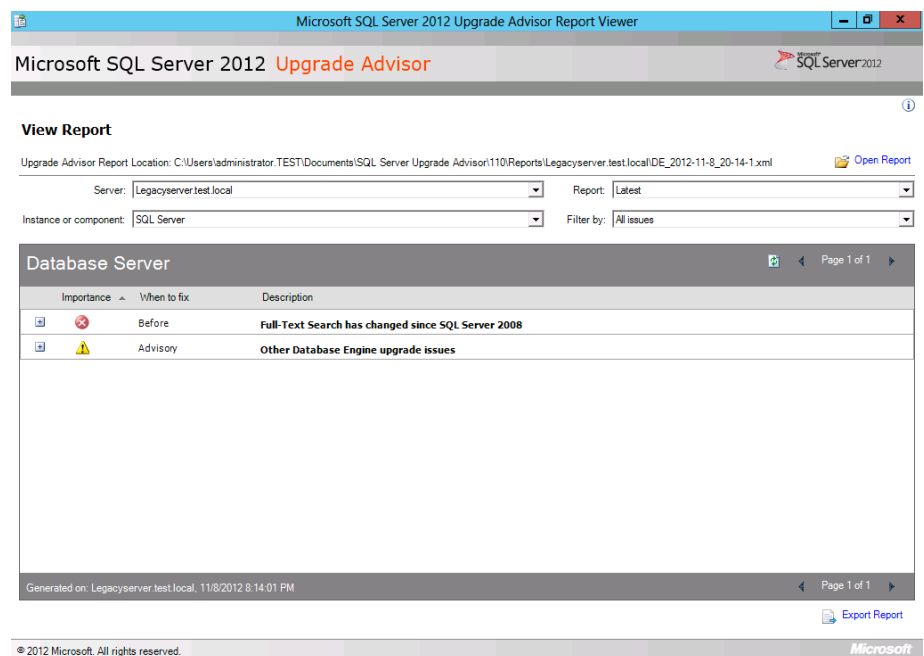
Microsoft SQL Server 2012 Upgrade Advisor Report Viewer

Microsoft SQL Server 2012 Upgrade Advisor

Microsoft SQL Server 2012

View Report

Upgrade Advisor Report Location: C:\Users\administrator.TEST\Documents\SQL Server Upgrade Advisor\110\Reports\Legacyserver.test.local\DE_2012-11-8_20-14-1.xml

Open Report

Server: Legacyserver.test.local

Report: Latest

Instance or component: SQL Server

Filter by: All issues

Database Server

Page 1 of 1

| Importance | When to fix | Description |
|---|---|---|
| | Before | Full-Text Search has changed since SQL Server 2008 |
| | Advisory | Other Database Engine upgrade issues |

Generated on: Legacyserver.test.local, 11/8/2012 8:14:01 PM

Page 1 of 1

Export Report

© 2012 Microsoft. All rights reserved.

Microsoft